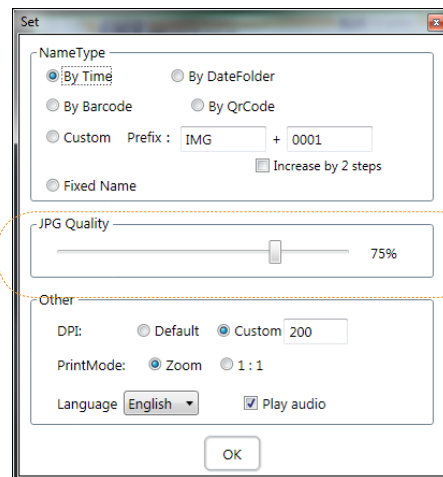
Set

NameType

By Time

By DateFolder

By Barcode

By QrCode

Custom Prefix : IMG + 0001

Increase by 2 steps

Fixed Name

JPG Quality

75%

Other

DPI: Default Custom 200

PrintMode: Zoom 1 : 1

Language English

Play audio

OK